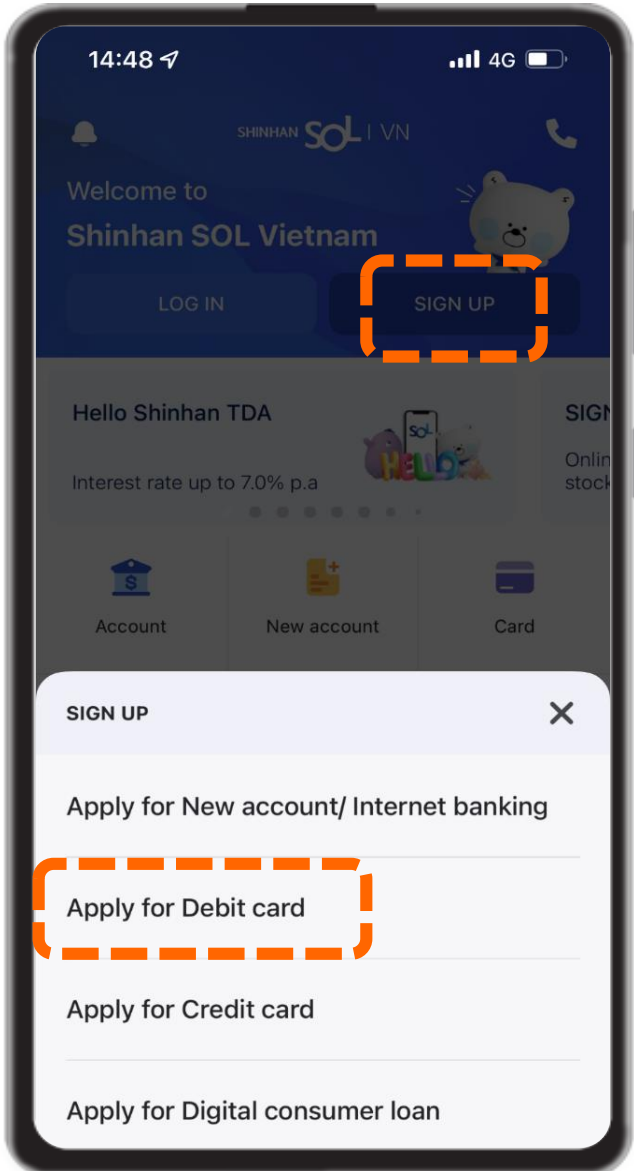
14:48

4G

SHINHAN SOL | VN

Welcome to
Shinhan SOL Vietnam

LOG IN

SIGN UP

Hello Shinhan TDA

Interest rate up to 7.0% p.a

SOL

HELLO

SIGN

Onlin
stock

Account

New account

Card

SIGN UP

Apply for New account/ Internet banking

Apply for Debit card

Apply for Credit card

Apply for Digital consumer loan